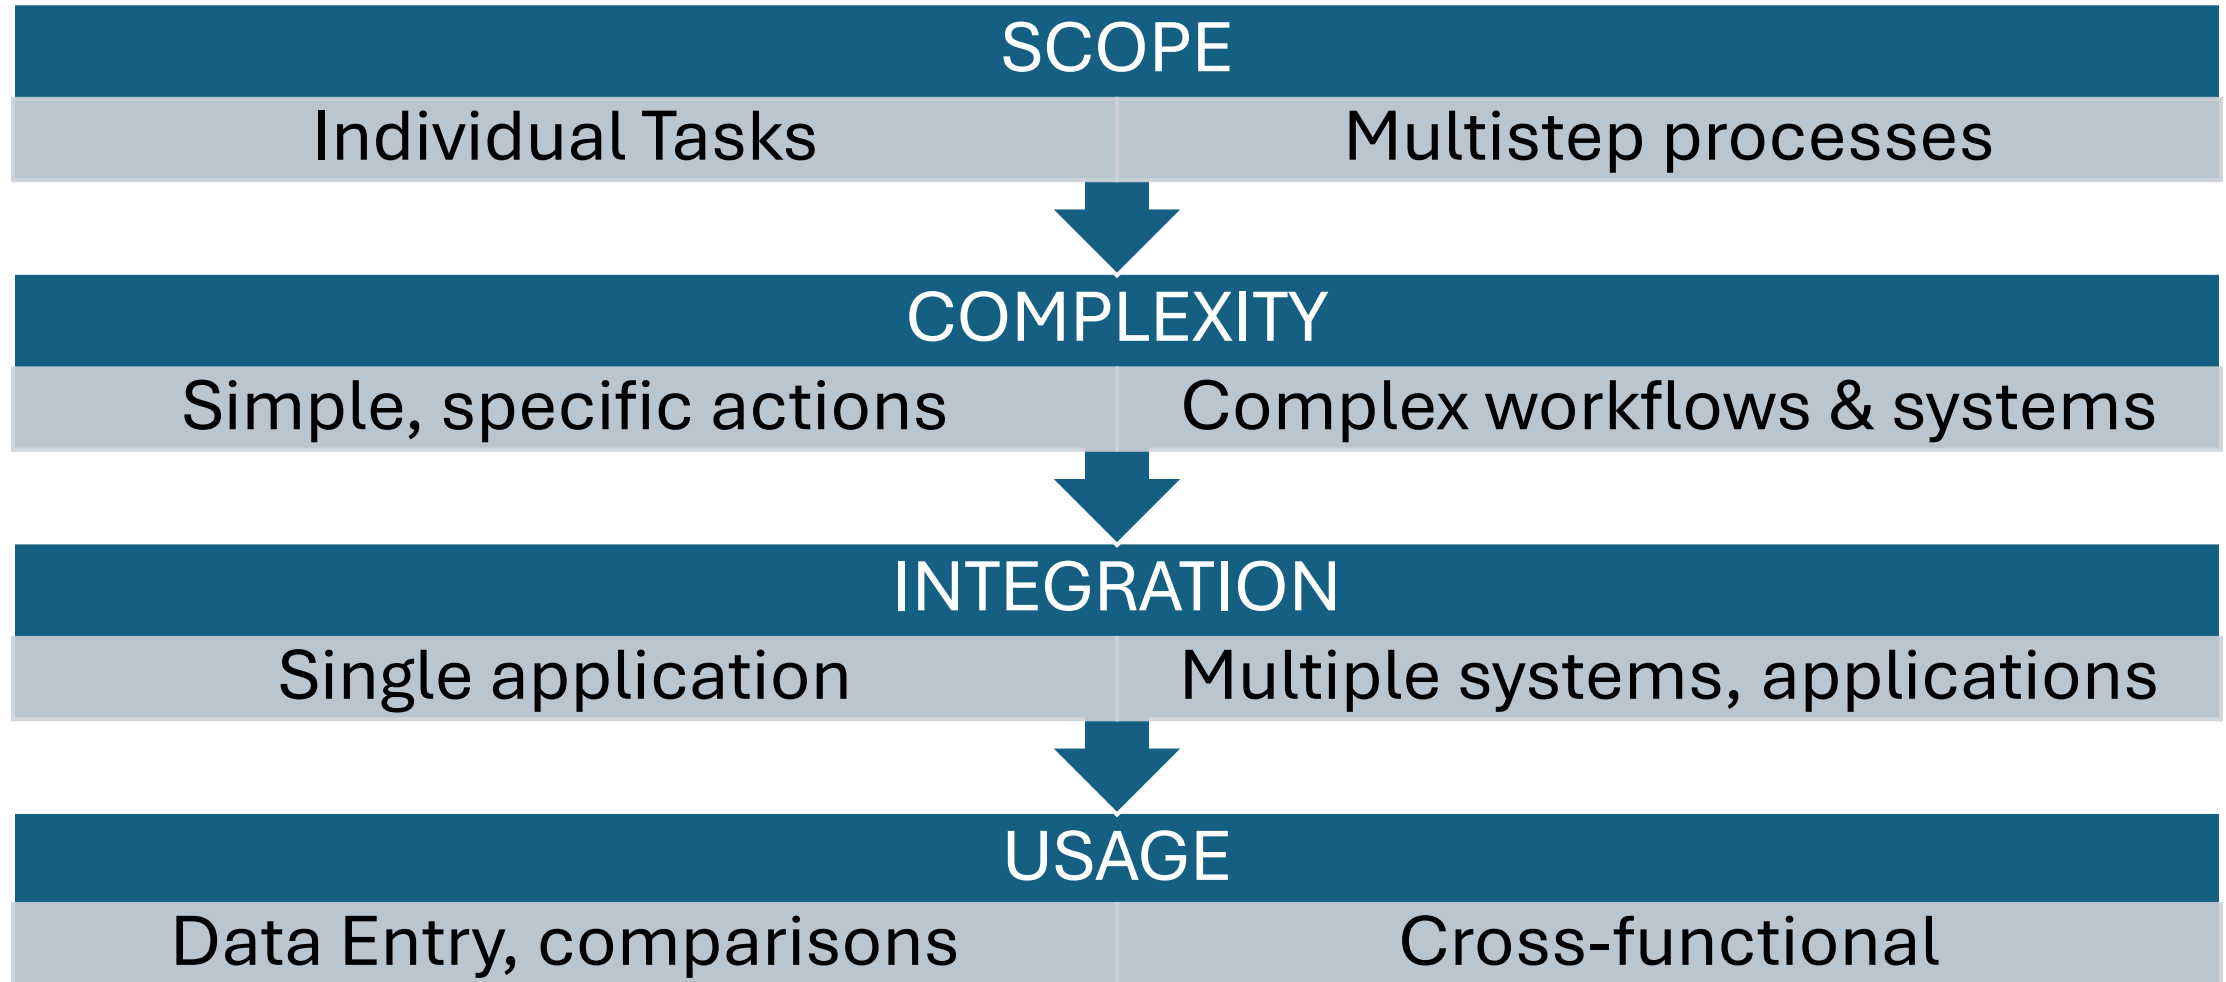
SCOPE

| Individual Tasks | Multistep processes |
|---|---|

COMPLEXITY

| Simple, specific actions | Complex workflows & systems |
|---|---|

INTEGRATION

| Single application | Multiple systems, applications |
|---|---|

USAGE

| Data Entry, comparisons | Cross-functional |
|---|---|